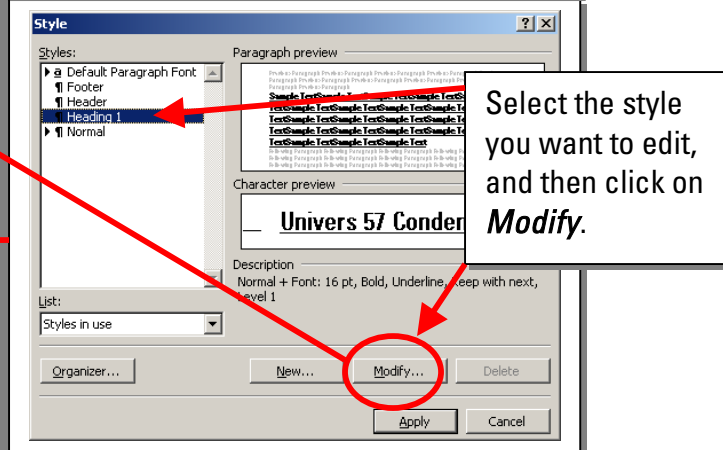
Style

? X

Styles:

a Default Paragraph Font
¶ Footer
¶ Header
¶ Heading 1
¶ Normal

Paragraph preview

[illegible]

Sample TextSample TextSample TextSample Te
TextSample TextSample TextSample TextSample Te
TextSample TextSample TextSample TextSample Te
TextSample TextSample TextSample TextSample Te
TextSample TextSample TextSample Text

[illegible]

Character preview

Univers 57 Conder

Description

Normal + Font: 16 pt, Bold, Underline, Keep with next, Level 1

List:

Styles in use

Organizer...

New...

Modify...

Delete

Apply

Cancel

Select the style you want to edit, and then click on *Modify*.